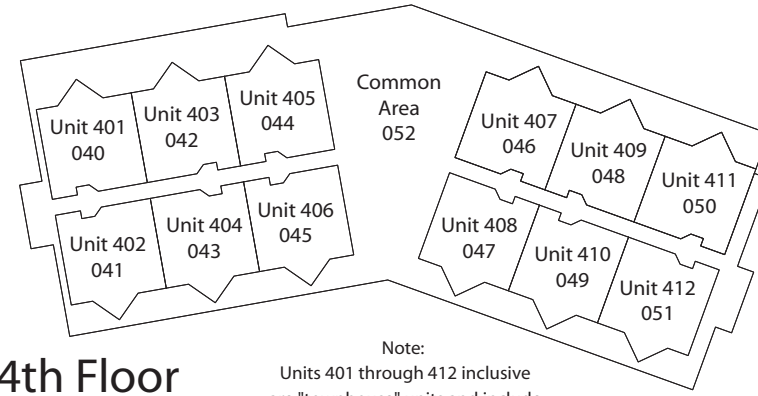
Common Area 052

Unit 401 040

Unit 403 042

Unit 405 044

Unit 402 041

Unit 404 043

Unit 406 045

Unit 407 046

Unit 409 048

Unit 411 050

Unit 408 047

Unit 410 049

Unit 412 051

4th Floor

Note:
Units 401 through 412 inclusive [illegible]